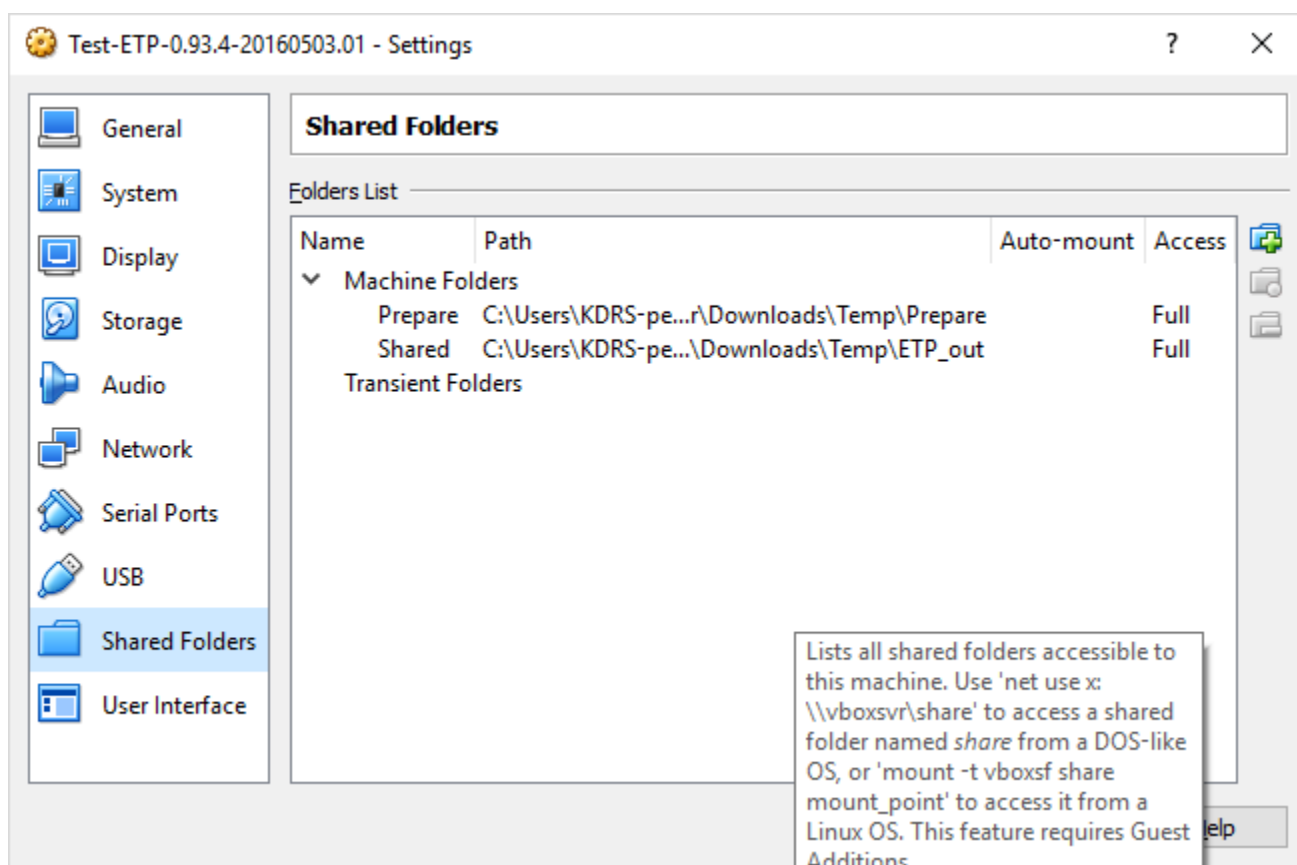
Test-ETP-0.93.4-20160503.01 - Settings

?

×

General

System

Display

Storage

Audio

Network

Serial Ports

USB

Shared Folders

User Interface

Shared Folders

Folders List

| Name | Path | Auto-mount | Access |
|---|---|---|---|
| Machine Folders | | | |
| Prepare | C:\Users\KDRS-pe...r\Downloads\Temp\Prepare | | Full |
| Shared | C:\Users\KDRS-pe...\Downloads\Temp\ETP_out | | Full |
| Transient Folders | | | |

Lists all shared folders accessible to this machine. Use 'net use x: \\vboxsvr\share' to access a shared folder named *share* from a DOS-like OS, or 'mount -t vboxsf share mount_point' to access it from a Linux OS. This feature requires Guest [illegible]

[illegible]elp